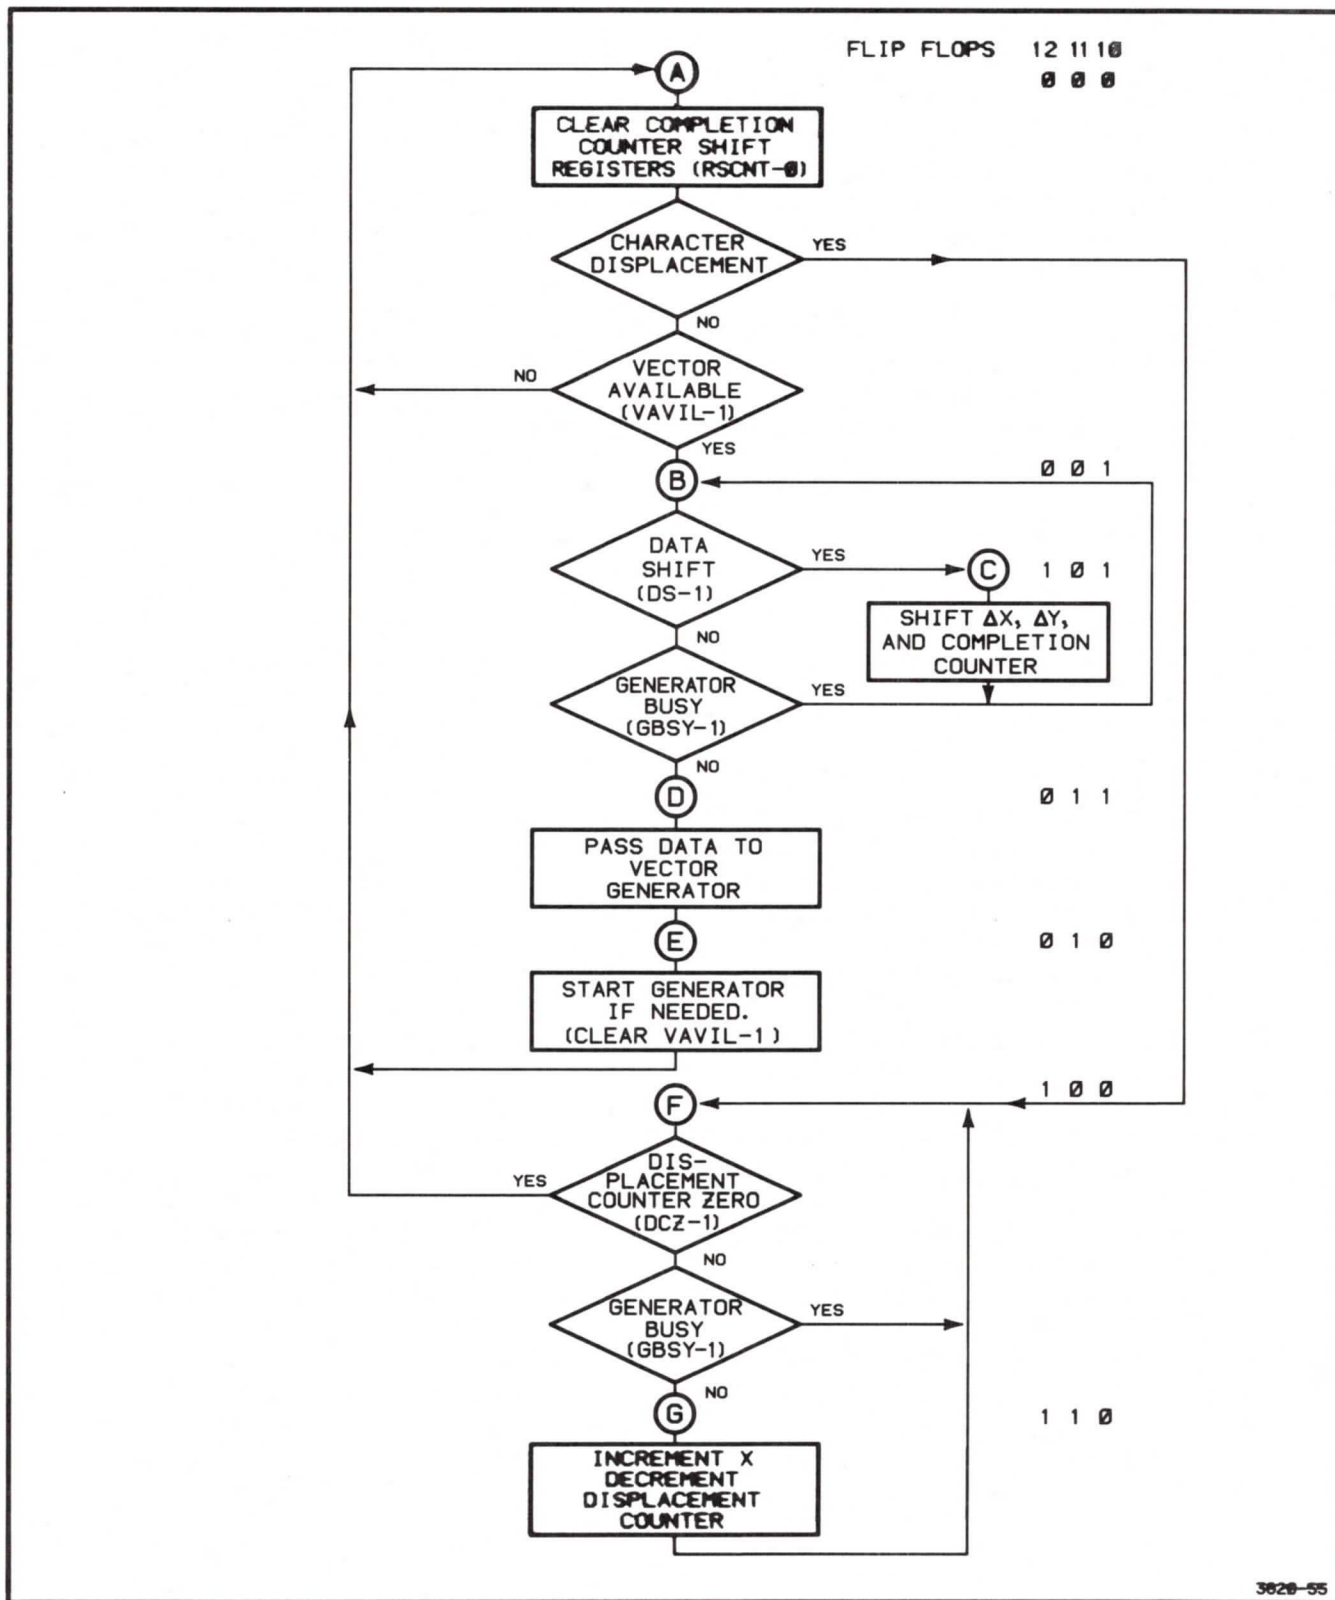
FLIP FLOPS 12 11 10
Ø Ø Ø

A

CLEAR COMPLETION COUNTER SHIFT REGISTERS (RSCNT-Ø)

CHARACTER DISPLACEMENT

YES

NO

NO

VECTOR AVAILABLE (VAVIL-1)

YES

B

Ø Ø 1

DATA SHIFT (DS-1)

YES

C

1 Ø 1

SHIFT ΔX, ΔY, AND COMPLETION COUNTER

NO

GENERATOR BUSY (GBSY-1)

YES

NO

D

Ø 1 1

PASS DATA TO VECTOR GENERATOR

E

Ø 1 Ø

START GENERATOR IF NEEDED. (CLEAR VAVIL-1)

F

1 Ø Ø

YES

DIS-PLACEMENT COUNTER ZERO (DCZ-1)

NO

GENERATOR BUSY (GBSY-1)

YES

NO

G

1 1 Ø

INCREMENT X DECREMENT DISPLACEMENT COUNTER

3020-55